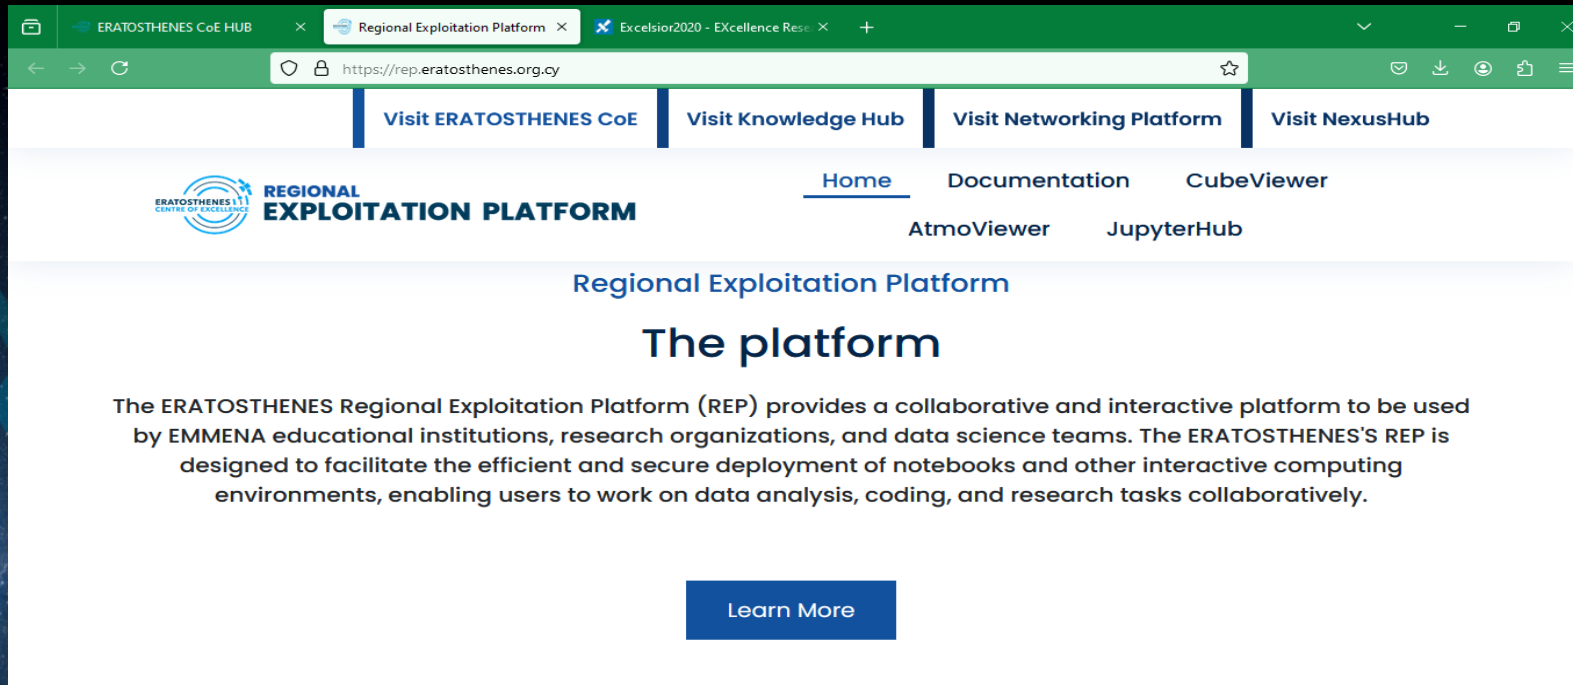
ERATOSTHENES CoE HUB
Regional Exploitation Platform
Excelsior2020 - EXcellence Rese

https://rep.eratosthenes.org.cy

Visit ERATOSTHENES CoE
Visit Knowledge Hub
Visit Networking Platform
Visit NexusHub

ERATOSTHENES CENTRE OF EXCELLENCE
REGIONAL
EXPLOITATION PLATFORM

Home
Documentation
CubeViewer
AtmoViewer
JupyterHub

Regional Exploitation Platform

The platform

The ERATOSTHENES Regional Exploitation Platform (REP) provides a collaborative and interactive platform to be used by EMMENA educational institutions, research organizations, and data science teams. The ERATOSTHENES'S REP is designed to facilitate the efficient and secure deployment of notebooks and other interactive computing environments, enabling users to work on data analysis, coding, and research tasks collaboratively.

Learn More